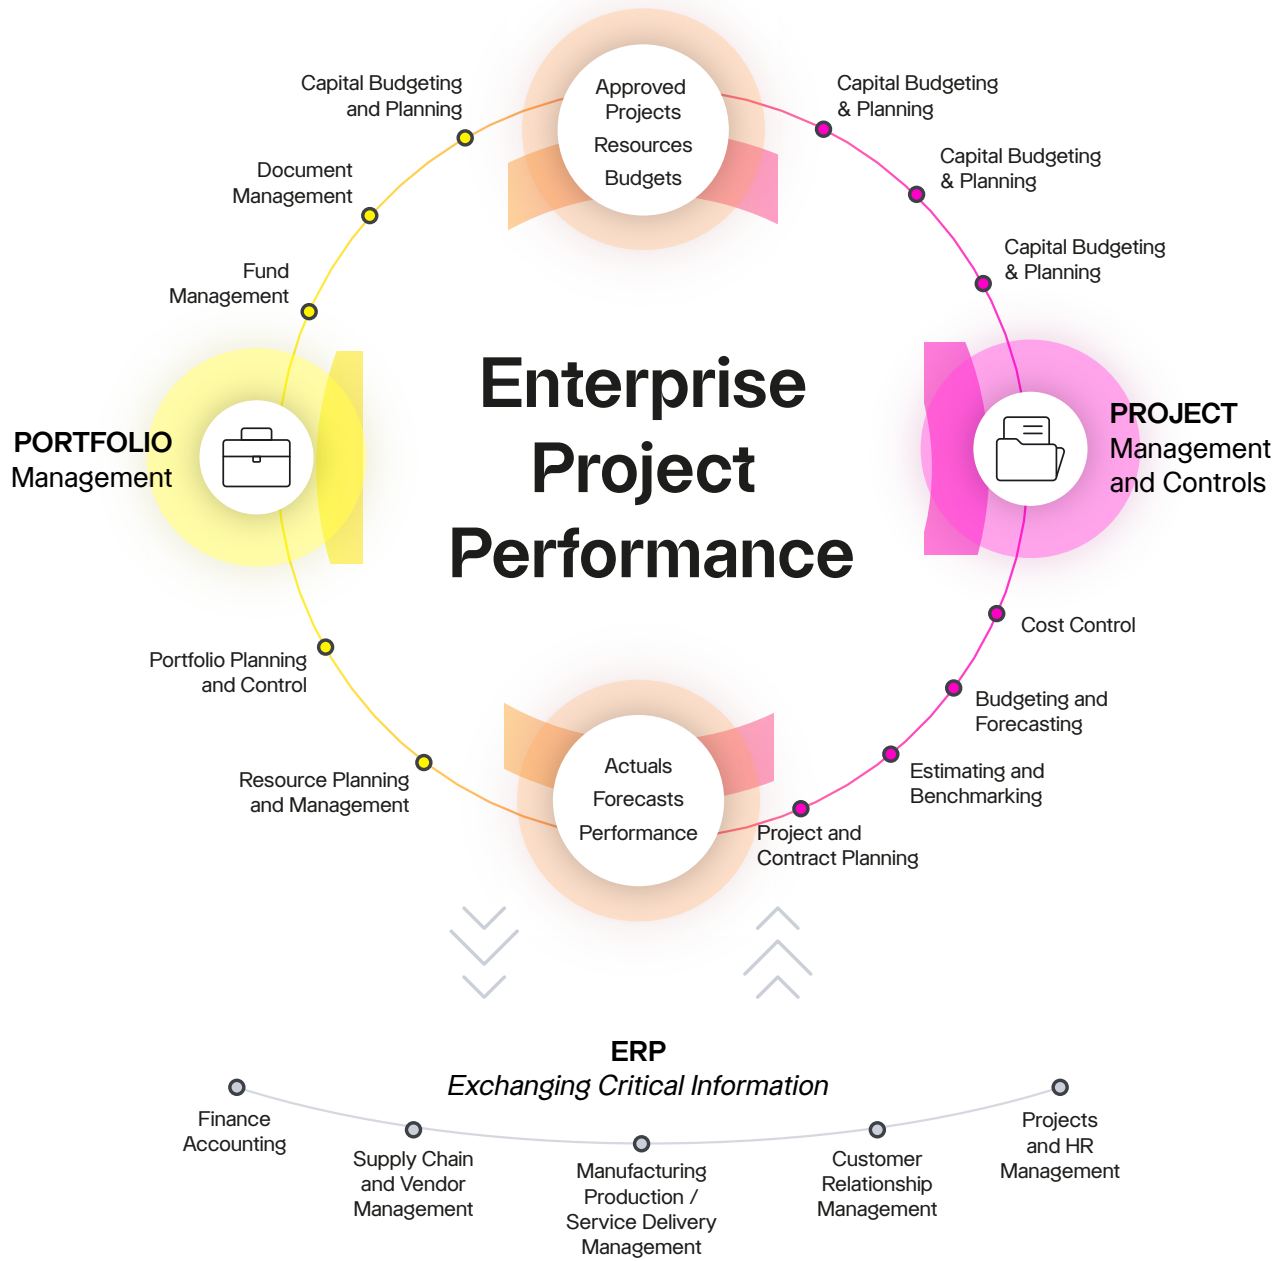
Approved Projects
Resources
Budgets

Capital Budgeting and Planning

Document Management

Fund Management

Capital Budgeting & Planning

Capital Budgeting & Planning

Capital Budgeting & Planning

Enterprise Project Performance

PORTFOLIO Management

PROJECT Management and Controls

Portfolio Planning and Control

Resource Planning and Management

Cost Control

Budgeting and Forecasting

Estimating and Benchmarking

Project and Contract Planning

Actuals
Forecasts
Performance

ERP
*Exchanging Critical Information*

Finance Accounting

Supply Chain and Vendor Management

Manufacturing Production / Service Delivery Management

Customer Relationship Management

Projects and HR Management